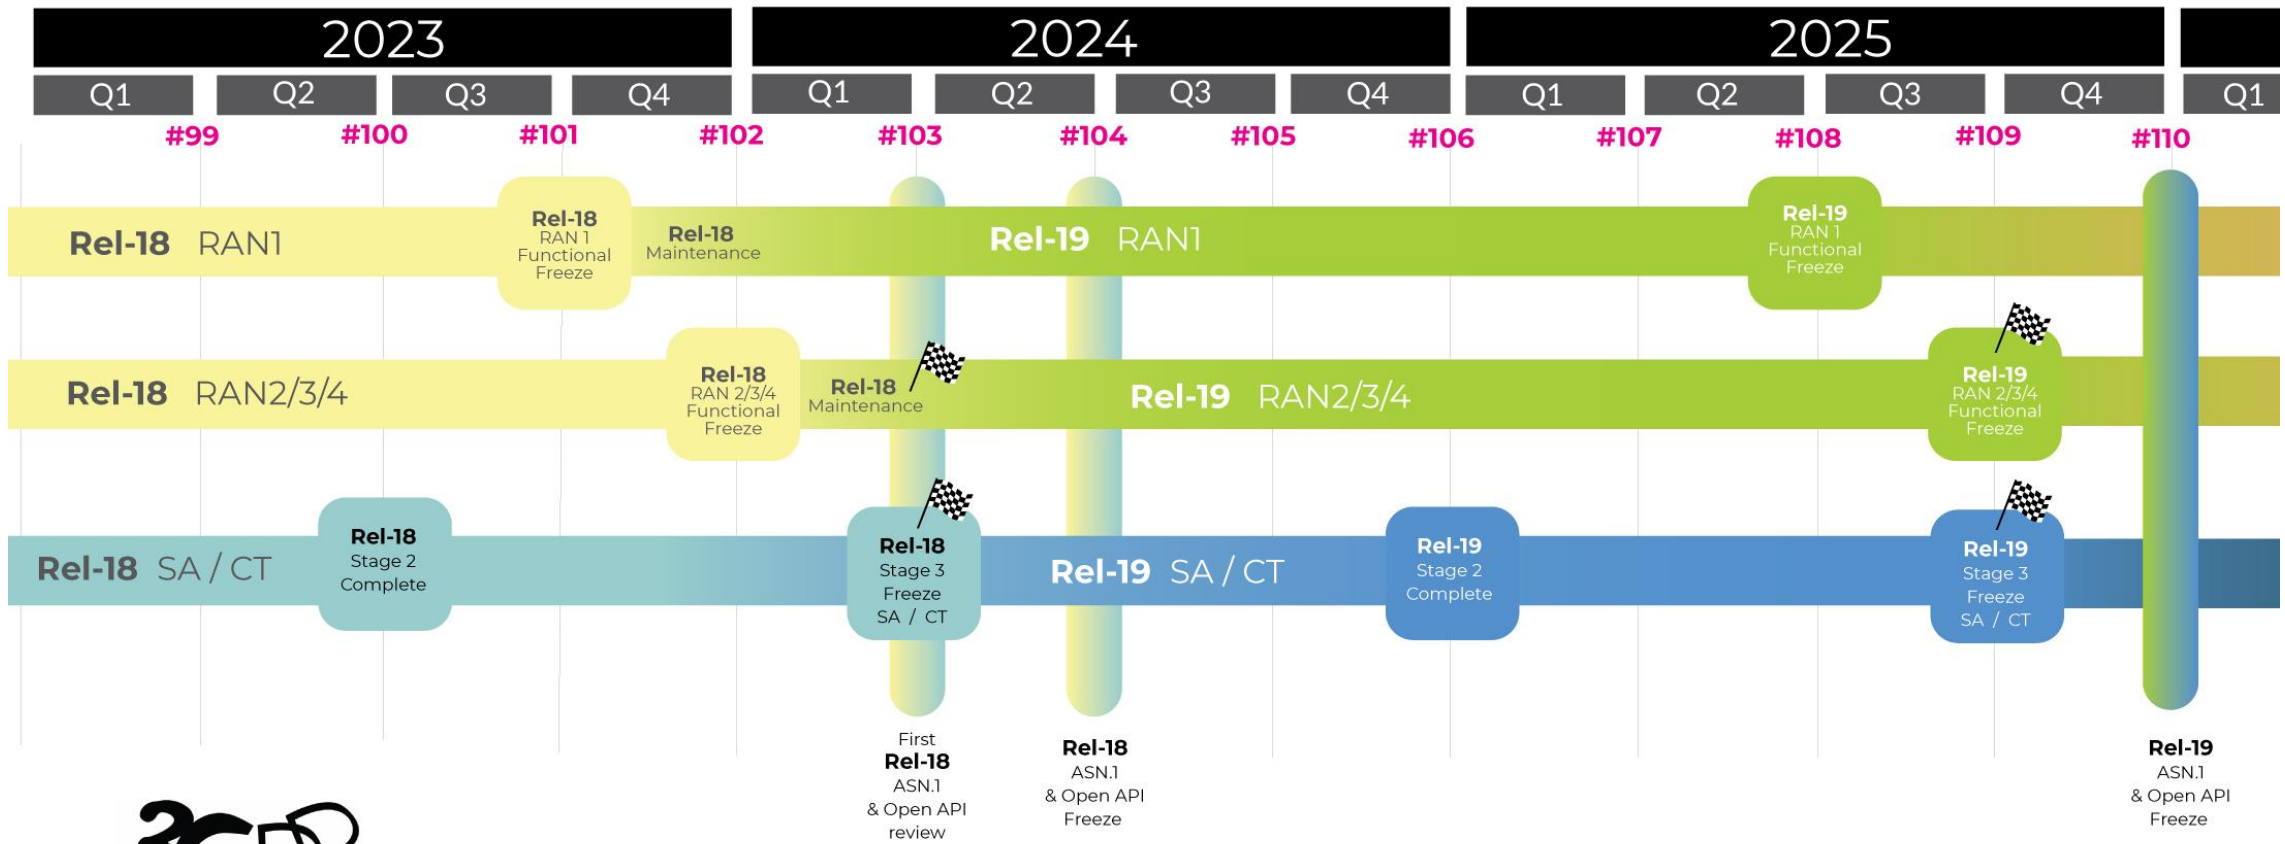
2023 2024 2025

Q1 Q2 Q3 Q4 Q1 Q2 Q3 Q4 Q1 Q2 Q3 Q4 Q1

#99 #100 #101 #102 #103 #104 #105 #106 #107 #108 #109 #110

Rel-18 RAN1

Rel-18 RAN 1 Functional Freeze

Rel-18 Maintenance

Rel-19 RAN1

Rel-19 RAN 1 Functional Freeze

Rel-18 RAN2/3/4

Rel-18 RAN 2/3/4 Functional Freeze

Rel-18 Maintenance

Rel-19 RAN2/3/4

Rel-19 RAN 2/3/4 Functional Freeze

Rel-18 SA / CT

Rel-18 Stage 2 Complete

Rel-18 Stage 3 Freeze SA / CT

Rel-19 SA / CT

Rel-19 Stage 2 Complete

Rel-19 Stage 3 Freeze SA / CT

First Rel-18 ASN.1 & Open API review

Rel-18 ASN.1 & Open API Freeze

Rel-19 ASN.1 & Open API Freeze

3GPP